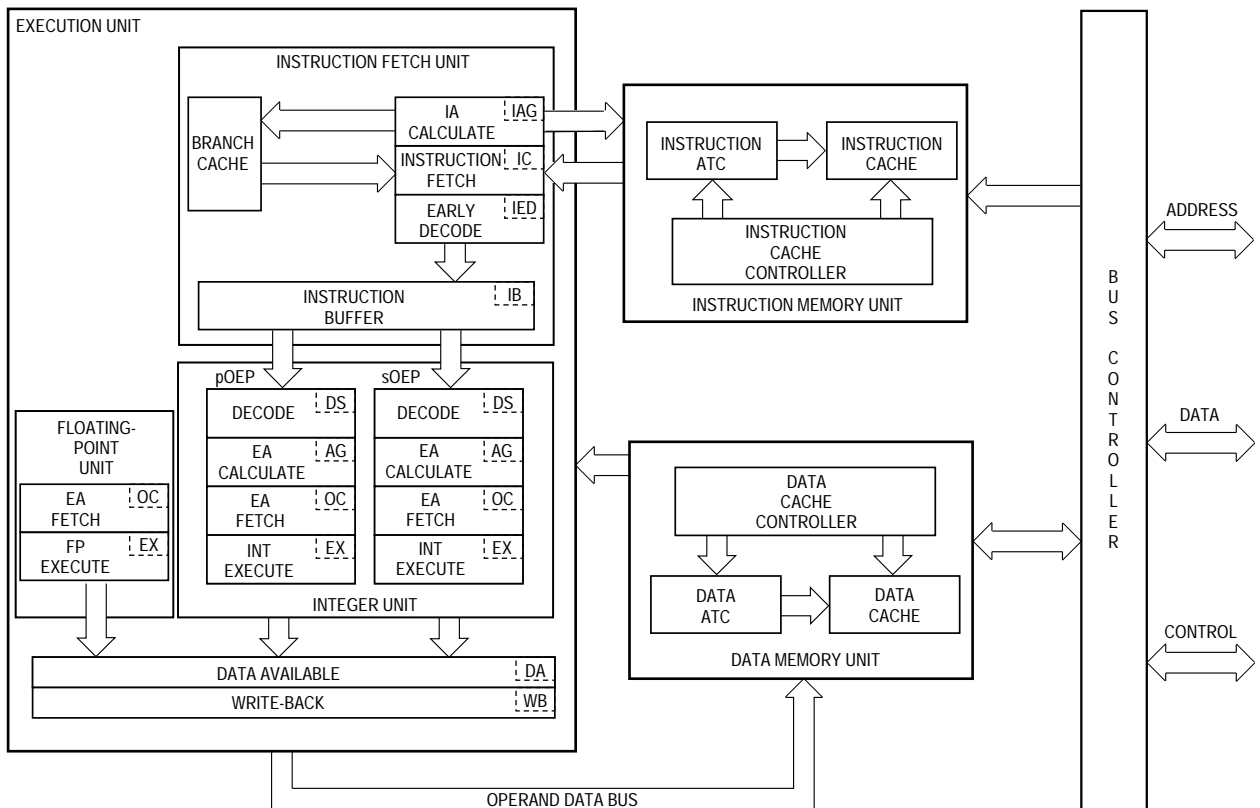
EXECUTION UNIT

INSTRUCTION FETCH UNIT

BRANCH CACHE

IA CALCULATE
IAG

INSTRUCTION FETCH
IC

EARLY DECODE
IED

INSTRUCTION BUFFER
IB

INSTRUCTION ATC

INSTRUCTION CACHE

INSTRUCTION CACHE CONTROLLER

INSTRUCTION MEMORY UNIT

pOEP

sOEP

DECODE
DS

EA CALCULATE
AG

EA FETCH
OC

INT EXECUTE
EX

DECODE
DS

EA CALCULATE
AG

EA FETCH
OC

INT EXECUTE
EX

INTEGER UNIT

FLOATING-POINT UNIT

EA FETCH
OC

FP EXECUTE
EX

DATA CACHE CONTROLLER

DATA ATC

DATA CACHE

DATA MEMORY UNIT

DATA AVAILABLE
DA

WRITE-BACK
WB

OPERAND DATA BUS

B U S C O N T R O L L E R

ADDRESS

DATA

CONTROL